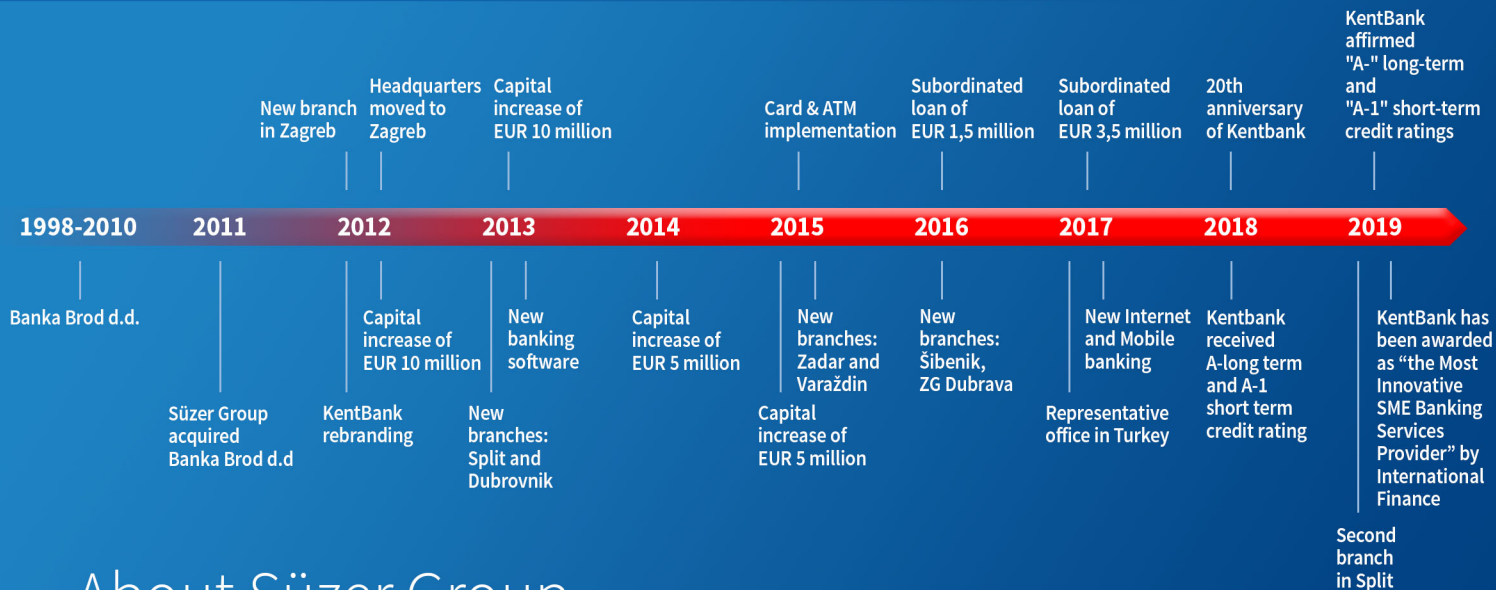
New branch in Zagreb

Headquarters moved to Zagreb

Capital increase of EUR 10 million

Card & ATM implementation

Subordinated loan of EUR 1,5 million

Subordinated loan of EUR 3,5 million

20th anniversary of Kentbank

KentBank affirmed "A-" long-term and "A-1" short-term credit ratings

1998-2010 2011 2012 2013 2014 2015 2016 2017 2018 2019

Banka Brod d.d.

Süzer Group acquired Banka Brod d.d

KentBank rebranding

Capital increase of EUR 10 million

New branches: Split and Dubrovnik

New banking software

Capital increase of EUR 5 million

Capital increase of EUR 5 million

New branches: Zadar and Varaždin

New branches: Šibenik, ZG Dubrava

Representative office in Turkey

New Internet and Mobile banking

Kentbank received A-long term and A-1 short term credit rating

Second branch in Split

KentBank has been awarded as “the Most Innovative SME Banking Services Provider” by International Finance

About Süzer Group